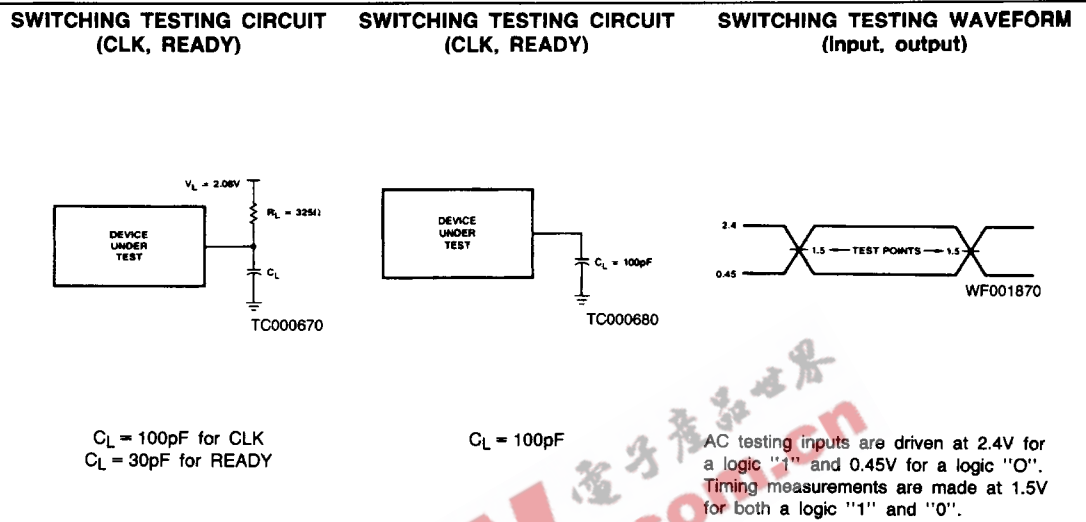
SWITCHING TESTING CIRCUIT (CLK, READY)

$V_L = 2.08V$

$R_L = 325\Omega$

DEVICE UNDER TEST

$C_L$

TC000670

$C_L = 100pF$ for CLK
$C_L = 30pF$ for READY

SWITCHING TESTING CIRCUIT (CLK, READY)

DEVICE UNDER TEST

$C_L = 100pF$

TC000680

$C_L = 100pF$

SWITCHING TESTING WAVEFORM (Input, output)

2.4

0.45

1.5 ← TEST POINTS → 1.5

WF001870

AC testing inputs are driven at 2.4V for a logic "1" and 0.45V for a logic "O". Timing measurements are made at 1.5V for both a logic "1" and "0".

电子产品世界

.com.cn